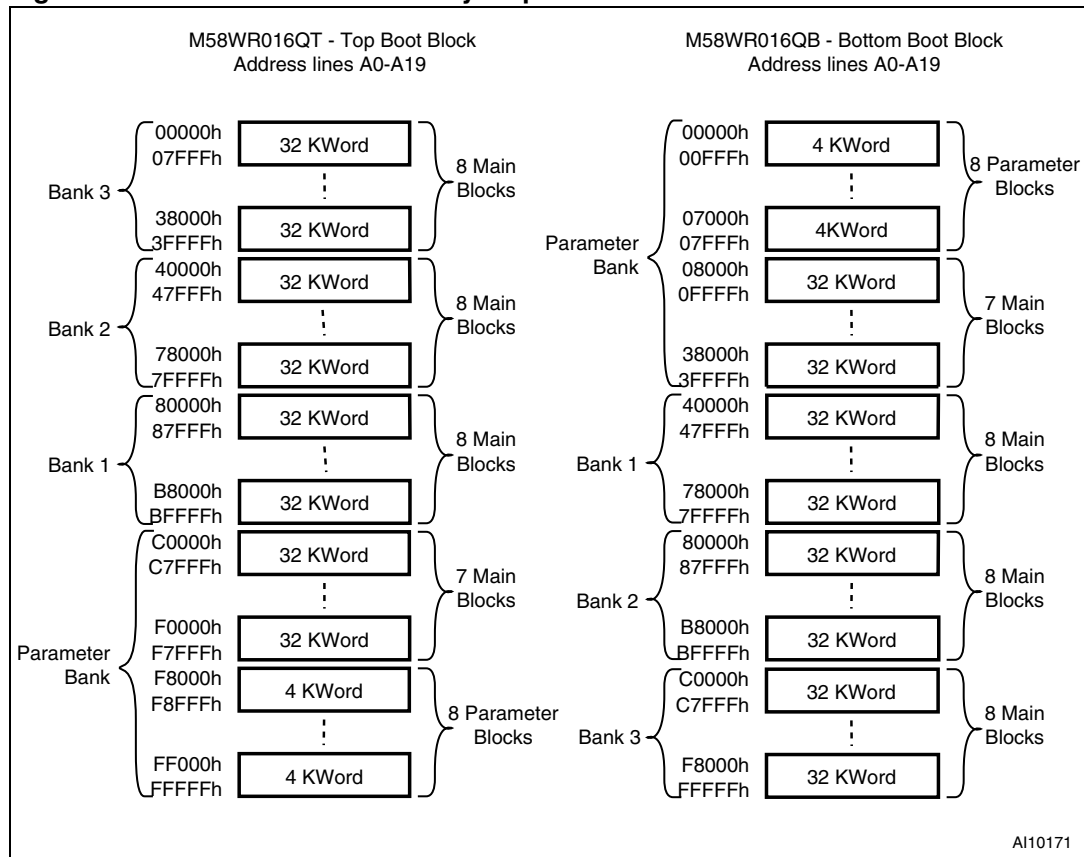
M58WR016QT - Top Boot Block
Address lines A0-A19

Bank 3
00000h
07FFFh
32 KWord
38000h
3FFFFh
32 KWord
8 Main Blocks

Bank 2
40000h
47FFFh
32 KWord
78000h
7FFFFh
32 KWord
8 Main Blocks

Bank 1
80000h
87FFFh
32 KWord
B8000h
BFFFFh
32 KWord
8 Main Blocks

Parameter Bank
C0000h
C7FFFh
32 KWord
F0000h
F7FFFh
32 KWord
7 Main Blocks
F8000h
F8FFFh
4 KWord
FF000h
FFFFFh
4 KWord
8 Parameter Blocks

M58WR016QB - Bottom Boot Block
Address lines A0-A19

Parameter Bank
00000h
00FFFh
4 KWord
07000h
07FFFh
4KWord
8 Parameter Blocks
08000h
0FFFFh
32 KWord
38000h
3FFFFh
32 KWord
7 Main Blocks

Bank 1
40000h
47FFFh
32 KWord
78000h
7FFFFh
32 KWord
8 Main Blocks

Bank 2
80000h
87FFFh
32 KWord
B8000h
BFFFFh
32 KWord
8 Main Blocks

Bank 3
C0000h
C7FFFh
32 KWord
F8000h
FFFFFh
32 KWord
8 Main Blocks

AI10171